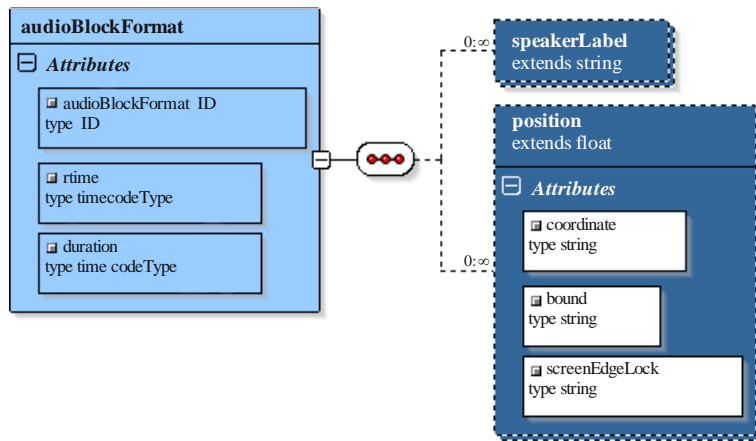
audioBlockFormat

Attributes

audioBlockFormat_ID
type ID

rtime
type timecodeType

duration
type time codeType

0:∞

speakerLabel
extends string

0:∞

position
extends float

Attributes

coordinate
type string

bound
type string

screenEdgeLock
type string